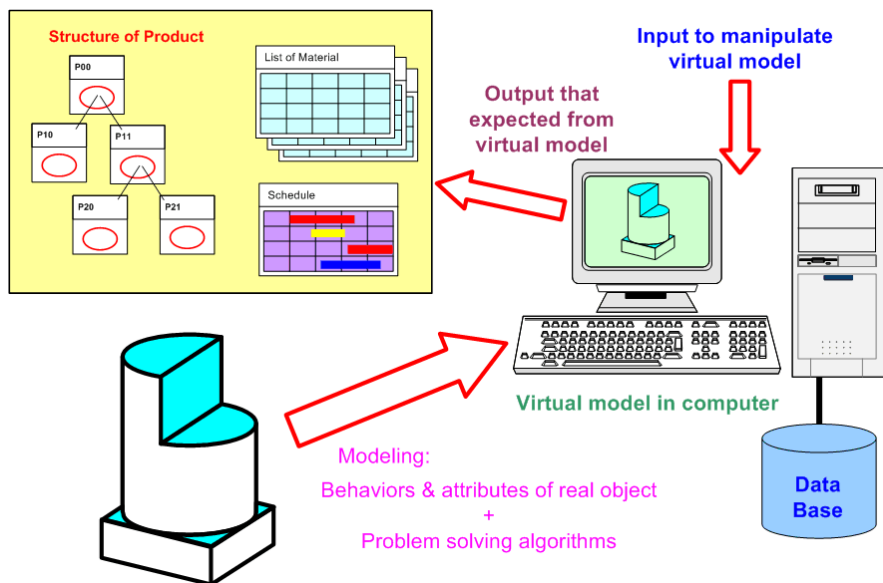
Structure of Product

P00

P10

P11

P20

P21

List of Material

Schedule

Output that expected from virtual model

Input to manipulate virtual model

Virtual model in computer

Data Base

Modeling:

Behaviors & attributes of real object
+
Problem solving algorithms